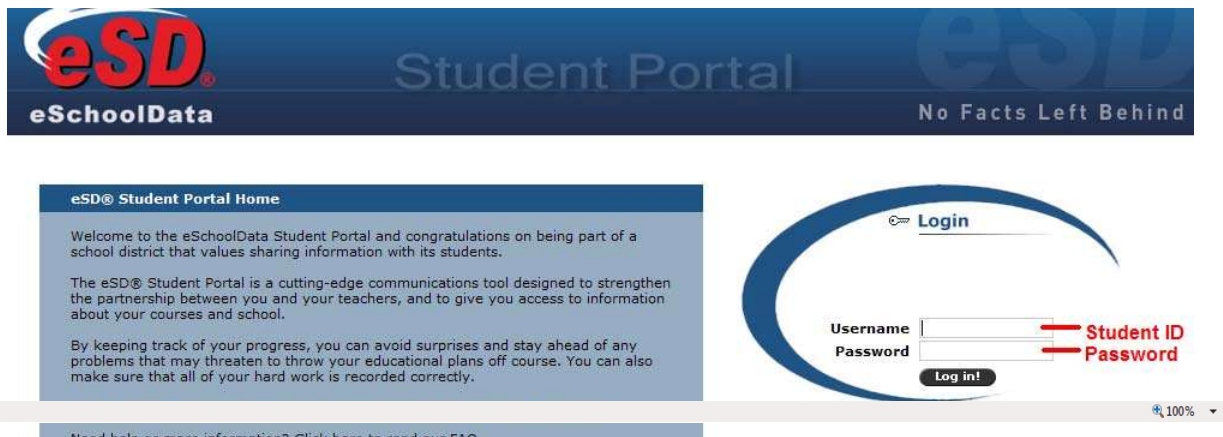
eSD®
eSchoolData

Student Portal

No Facts Left Behind

eSD® Student Portal Home

Welcome to the eSchoolData Student Portal and congratulations on being part of a school district that values sharing information with its students.

The eSD® Student Portal is a cutting-edge communications tool designed to strengthen the partnership between you and your teachers, and to give you access to information about your courses and school.

By keeping track of your progress, you can avoid surprises and stay ahead of any problems that may threaten to throw your educational plans off course. You can also make sure that all of your hard work is recorded correctly.

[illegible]

Login

Username
Password
Log in!

Student ID
Password

100%